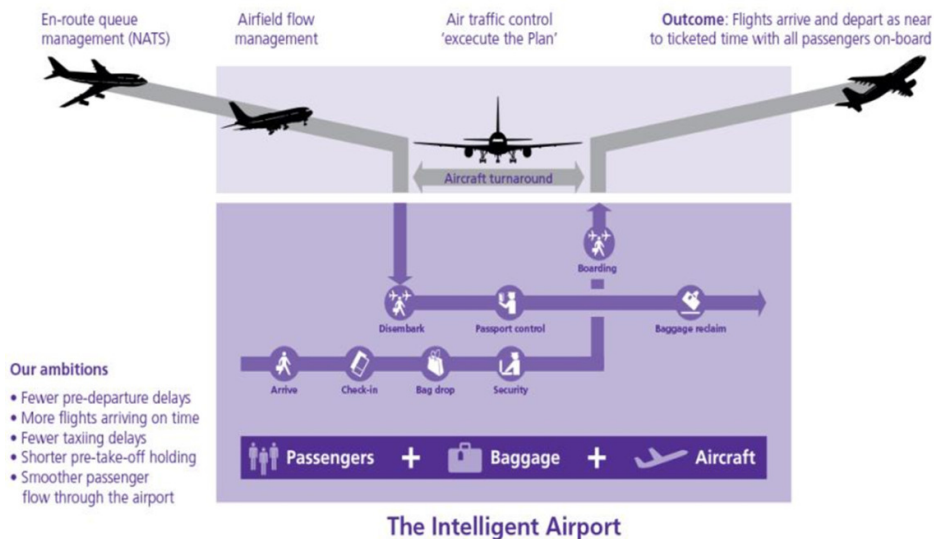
En-route queue management (NATS)

Airfield flow management

Air traffic control 'excecute the Plan'

Outcome: Flights arrive and depart as near to ticketed time with all passengers on-board

Aircraft turnaround

Boarding

Disembark

Passport control

Baggage reclaim

Arrive

Check-in

Bag drop

Security

Our ambitions

• Fewer pre-departure delays
• More flights arriving on time
• Fewer taxiing delays
• Shorter pre-take-off holding
• Smoother passenger flow through the airport

Passengers + Baggage + Aircraft

The Intelligent Airport